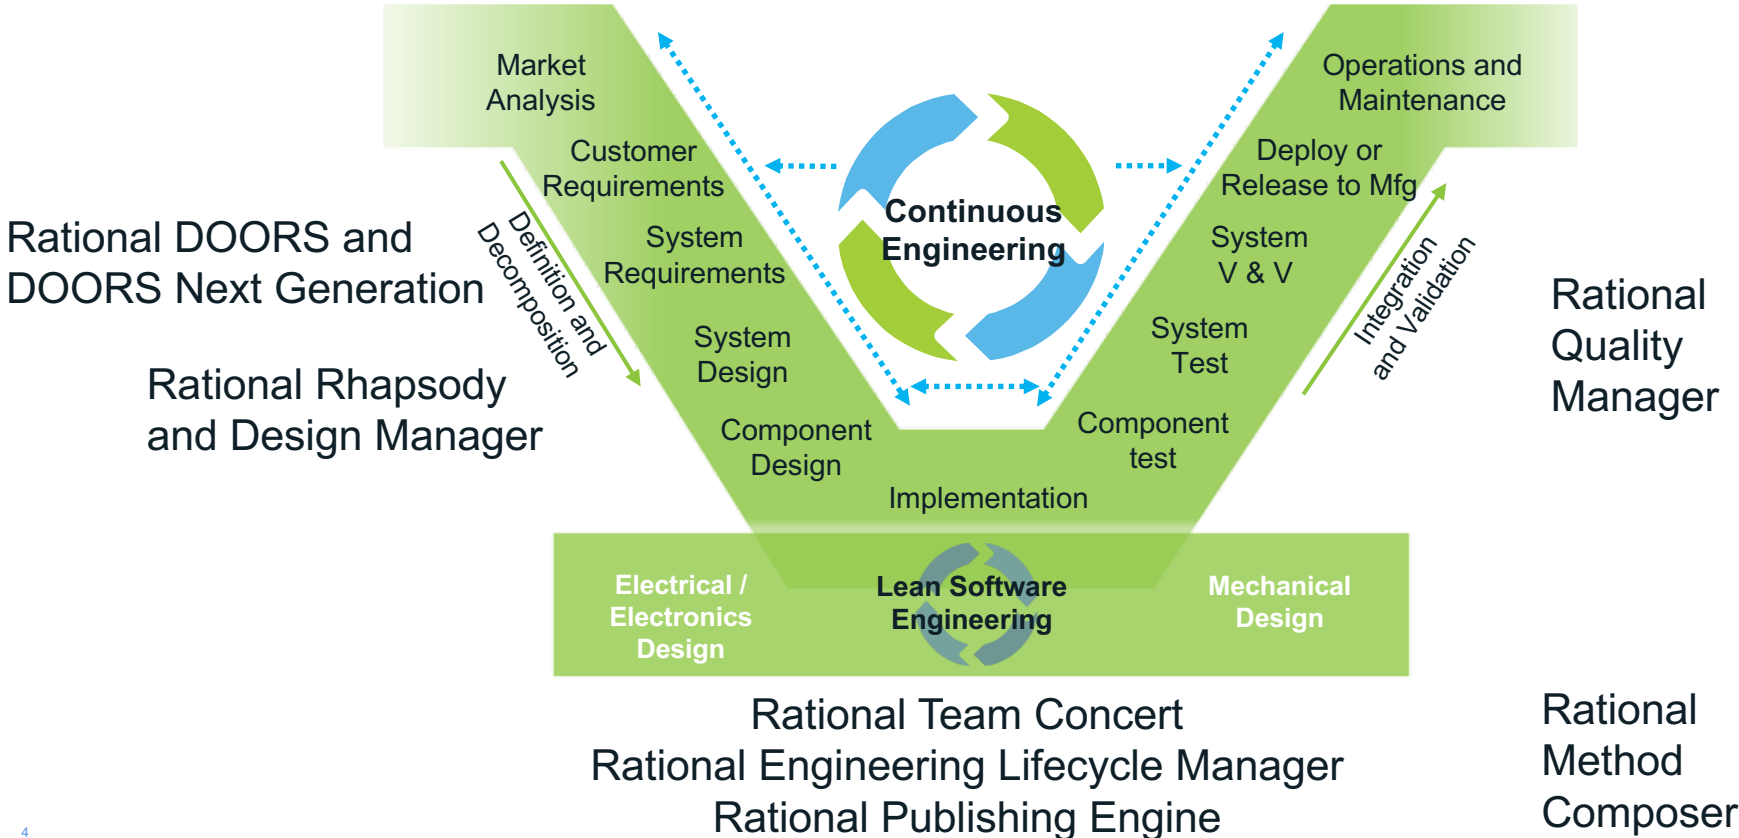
Market Analysis

Customer Requirements

System Requirements

System Design

Component Design

Implementation

Component test

System Test

System V & V

Deploy or Release to Mfg

Operations and Maintenance

Continuous Engineering

Definition and Decomposition

Integration and Validation

Rational DOORS and DOORS Next Generation

Rational Rhapsody and Design Manager

Rational Quality Manager

Electrical / Electronics Design

Lean Software Engineering

Mechanical Design

Rational Team Concert
Rational Engineering Lifecycle Manager
Rational Publishing Engine

Rational Method Composer

4